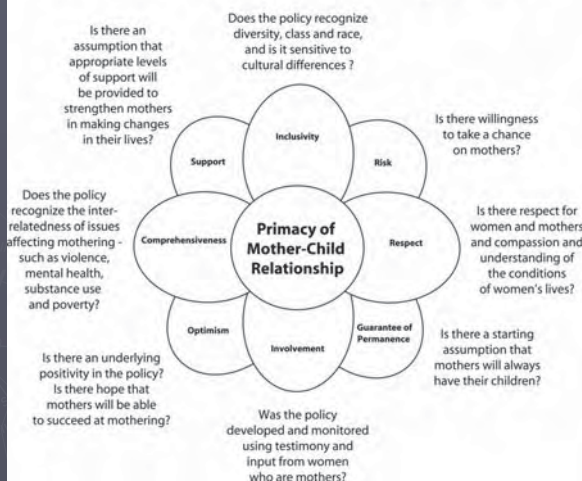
Does the policy recognize diversity, class and race, and is it sensitive to cultural differences ?

Is there an assumption that appropriate levels of support will be provided to strengthen mothers in making changes in their lives?

Is there willingness to take a chance on mothers?

Inclusivity

Support

Risk

Does the policy recognize the interrelatedness of issues affecting mothering - such as violence, mental health, substance use and poverty?

Comprehensiveness

Primacy of Mother-Child Relationship

Respect

Is there respect for women and mothers and compassion and understanding of the conditions of women's lives?

Optimism

Involvement

Guarantee of Permanence

Is there an underlying positivity in the policy? Is there hope that mothers will be able to succeed at mothering?

Is there a starting assumption that mothers will always have their children?

Was the policy developed and monitored using testimony and input from women who are mothers?